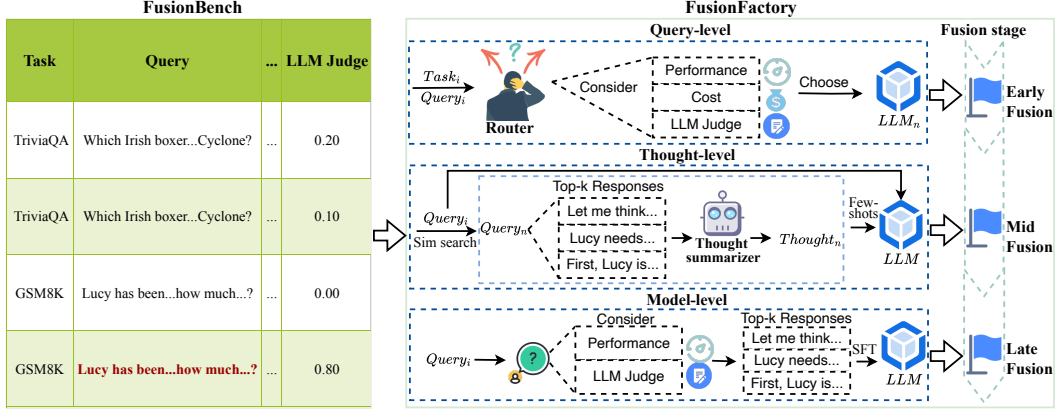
FusionBench

| Task | Query | ... | LLM Judge |
|---|---|---|---|
| TriviaQA | Which Irish boxer...Cyclone? | ... | 0.20 |
| TriviaQA | Which Irish boxer...Cyclone? | ... | 0.10 |
| GSM8K | Lucy has been...how much...? | ... | 0.00 |
| GSM8K | Lucy has been...how much...? | ... | 0.80 |

FusionFactory

Query-level

$Task_i$
$Query_i$
?
Router
Consider
Performance
Cost
LLM Judge
$
Choose
$LLM_n$

Fusion stage

Early Fusion

Thought-level

$Query_i$
Sim search
$Query_n$
Top-k Responses
Let me think...
Lucy needs...
First, Lucy is...
Thought summarizer
$Thought_n$
Few-shots
$LLM$

Mid Fusion

Model-level

$Query_i$
?
Consider
Performance
LLM Judge
Top-k Responses
Let me think...
Lucy needs...
First, Lucy is...
SFT
$LLM$

Late Fusion